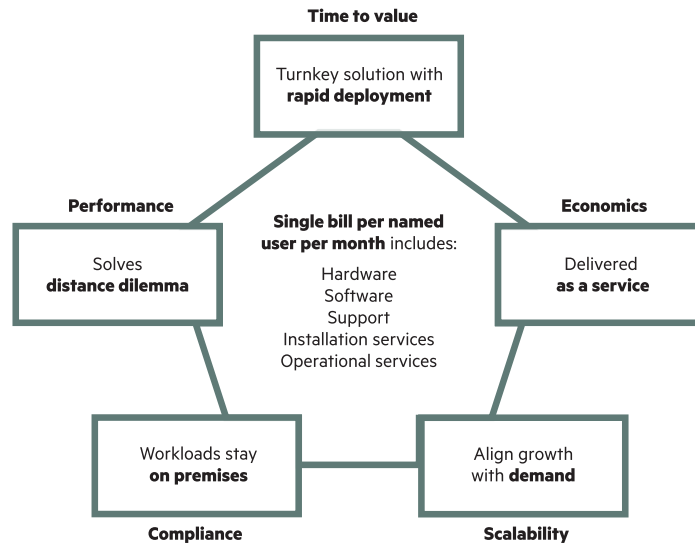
Time to value

Turnkey solution with rapid deployment

Performance

Solves distance dilemma

Economics

Delivered as a service

Single bill per named user per month includes:

Hardware
Software
Support
Installation services
Operational services

Workloads stay on premises

Compliance

Align growth with demand

Scalability